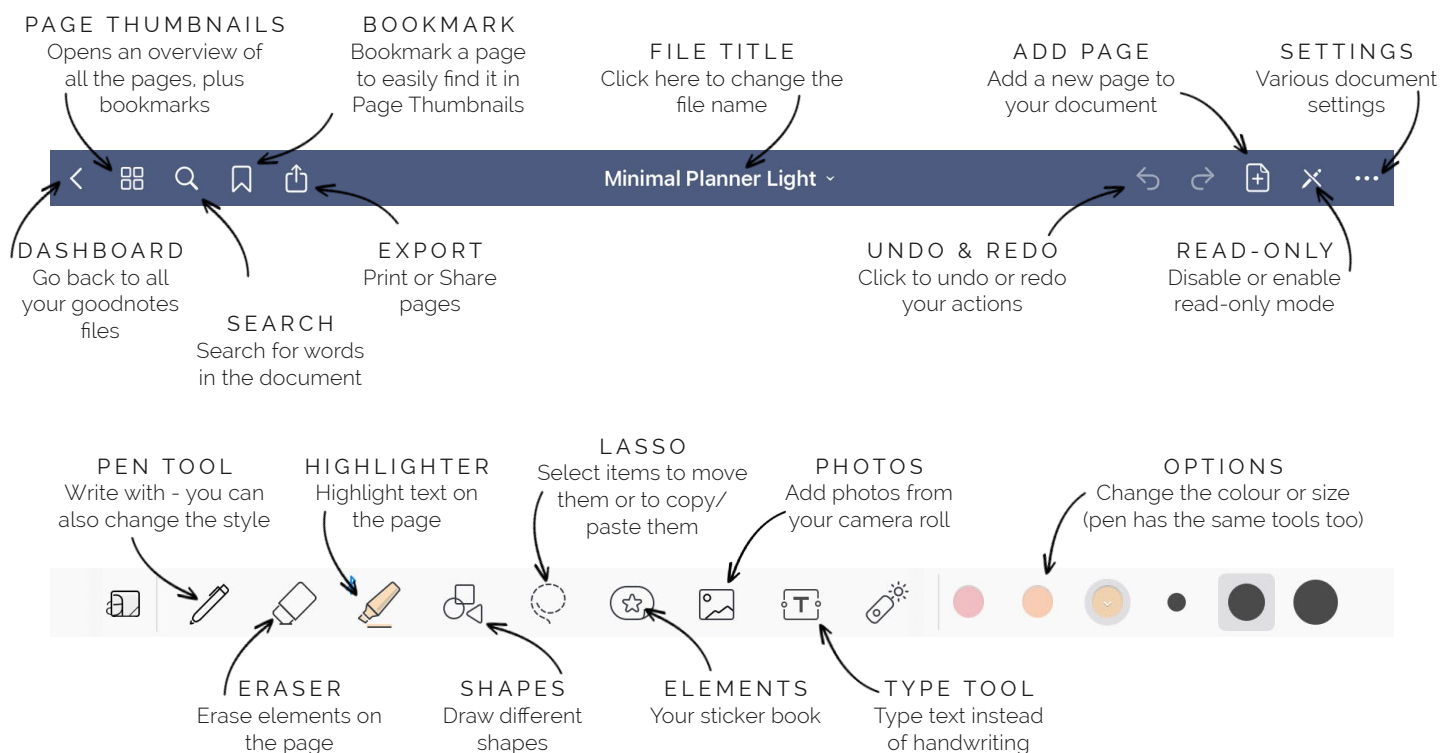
PAGE THUMBNAILS
Opens an overview of all the pages, plus bookmarks

BOOKMARK
Bookmark a page to easily find it in Page Thumbnails

FILE TITLE
Click here to change the file name

ADD PAGE
Add a new page to your document

SETTINGS
Various document settings

Minimal Planner Light

DASHBOARD
Go back to all your goodnotes files

SEARCH
Search for words in the document

EXPORT
Print or Share pages

UNDO & REDO
Click to undo or redo your actions

READ-ONLY
Disable or enable read-only mode

PEN TOOL
Write with - you can also change the style

HIGHLIGHTER
Highlight text on the page

LASSO
Select items to move them or to copy/ paste them

PHOTOS
Add photos from your camera roll

OPTIONS
Change the colour or size (pen has the same tools too)

ERASER
Erase elements on the page

SHAPES
Draw different shapes

ELEMENTS
Your sticker book

TYPE TOOL
Type text instead of handwriting